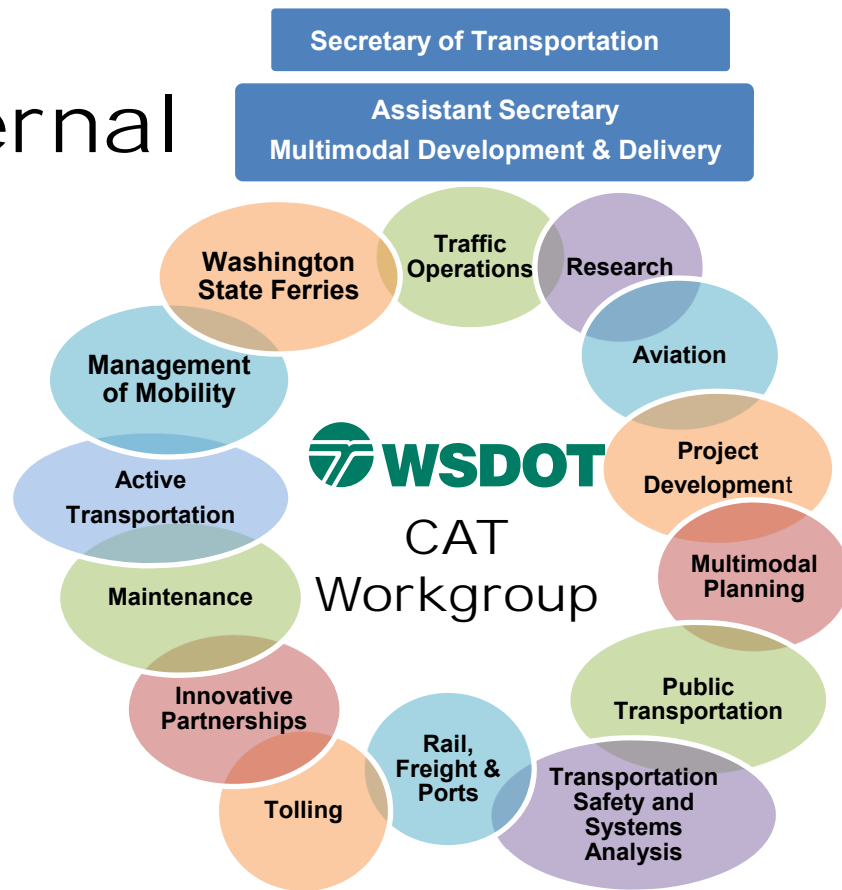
ernal

Secretary of Transportation

Assistant Secretary
Multimodal Development & Delivery

Washington State Ferries

Traffic Operations

Research

Aviation

Project Development

Multimodal Planning

Public Transportation

Transportation Safety and Systems Analysis

Rail, Freight & Ports

Tolling

Innovative Partnerships

Maintenance

Active Transportation

Management of Mobility

WSDOT

CAT Workgroup